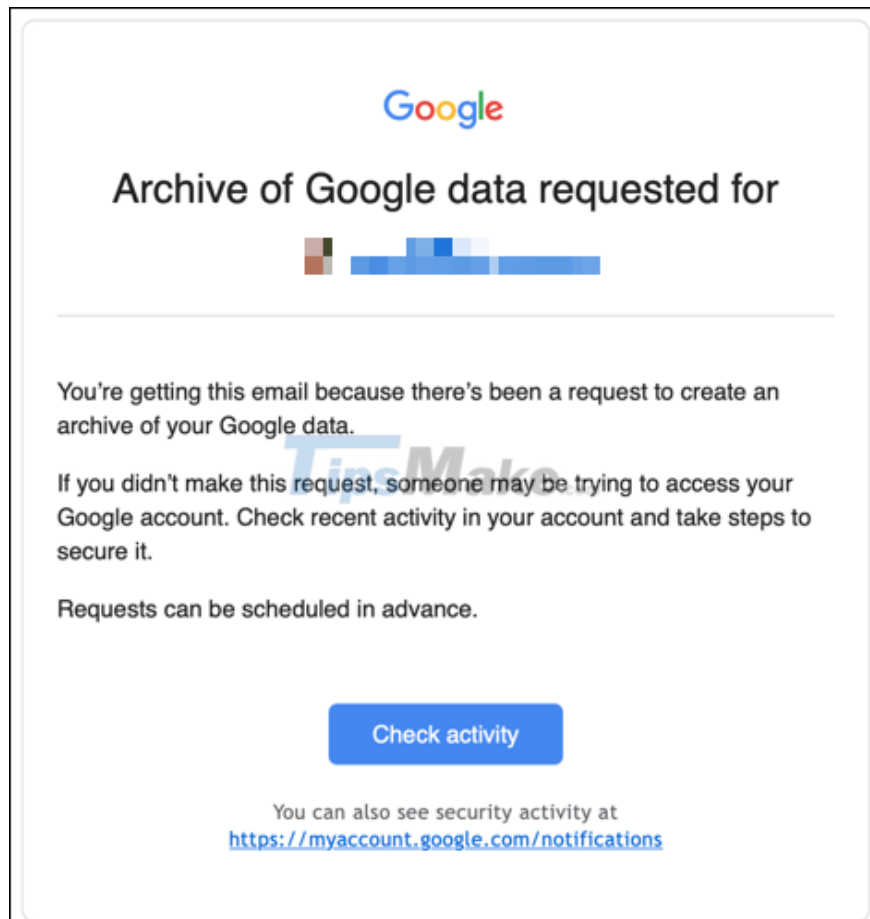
Google

Archive of Google data requested for

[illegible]

You're getting this email because there's been a request to create an archive of your Google data.

If you didn't make this request, someone may be trying to access your Google account. Check recent activity in your account and take steps to secure it.

Requests can be scheduled in advance.

Check activity

You can also see security activity at https://myaccount.google.com/notifications

TipsMake